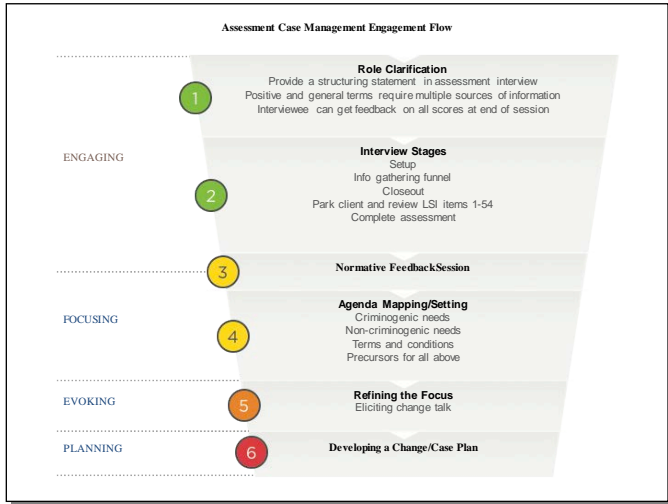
Assessment Case Management Engagement Flow

ENGAGING

1

Role Clarification
Provide a structuring statement in assessment interview
Positive and general terms require multiple sources of information
Interviewee can get feedback on all scores at end of session

2

Interview Stages
Setup
Info gathering funnel
Closeout
Park client and review LSI items 1-54
Complete assessment

3

Normative FeedbackSession

FOCUSING

4

Agenda Mapping/Setting
Criminogenic needs
Non-criminogenic needs
Terms and conditions
Precursors for all above

EVOKING

5

Refining the Focus
Eliciting change talk

PLANNING

6

Developing a Change/Case Plan